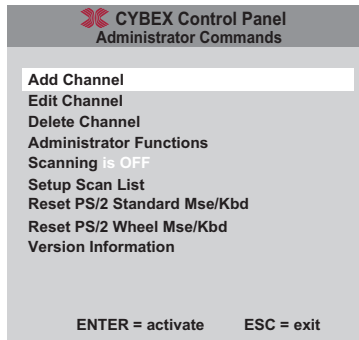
CYBEX Control Panel
Administrator Commands

Add Channel
Edit Channel
Delete Channel
Administrator Functions
Scanning is OFF
Setup Scan List
Reset PS/2 Standard Mse/Kbd
Reset PS/2 Wheel Mse/Kbd
Version Information

ENTER = activate ESC = exit